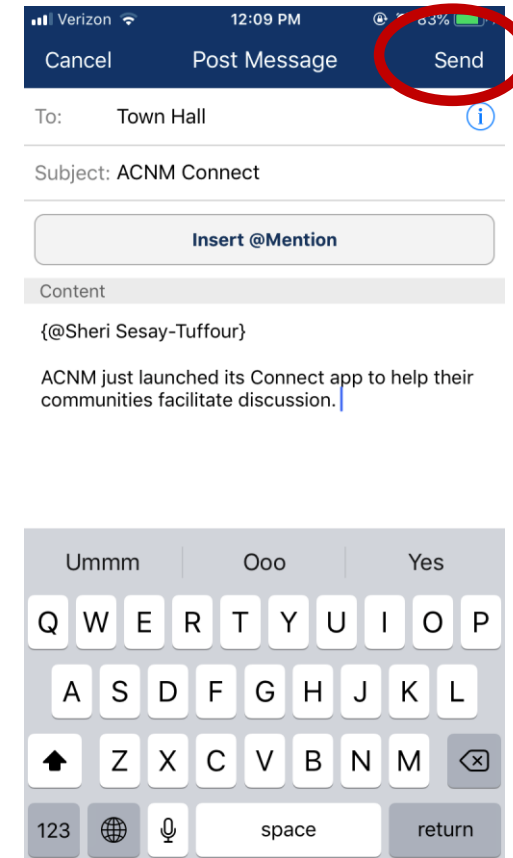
Verizon 12:09 PM 83%

Cancel Post Message Send

To: Town Hall

Subject: ACNM Connect

Insert @Mention

Content

{@Sheri Sesay-Tuffour}

ACNM just launched its Connect app to help their communities facilitate discussion.

Ummm Ooo Yes

Q W E R T Y U I O P
A S D F G H J K L
Z X C V B N M
123 space return